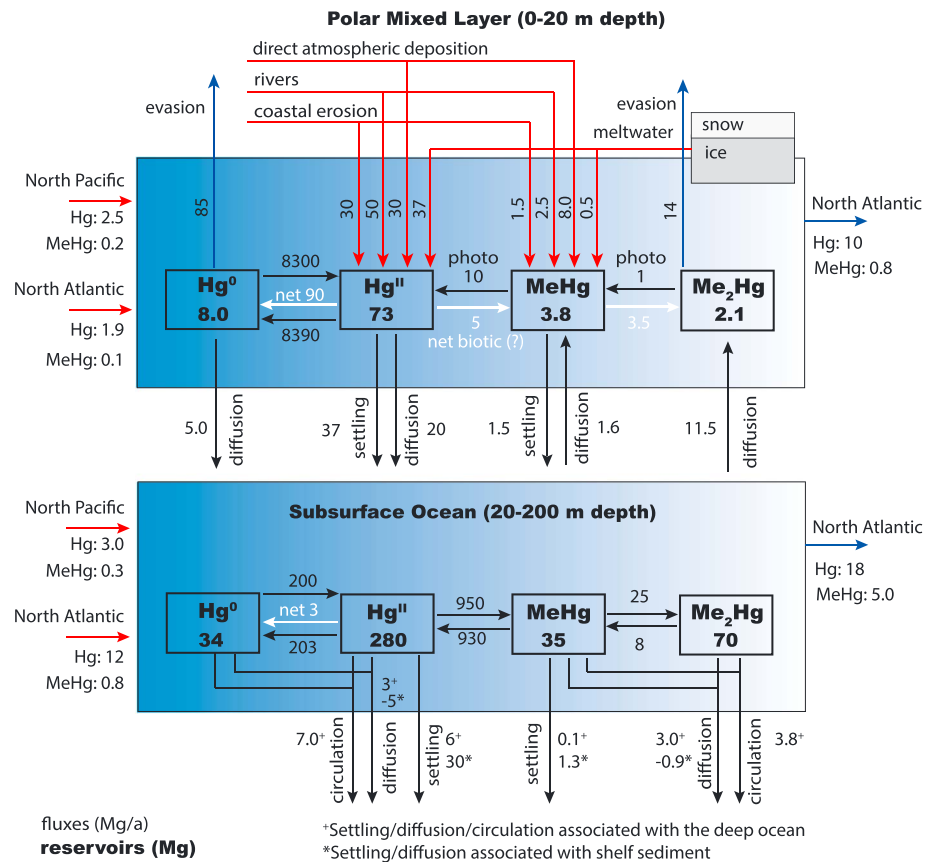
**Polar Mixed Layer (0-20 m depth)**

direct atmospheric deposition
rivers
coastal erosion

evasion
evasion
meltwater
snow
ice

North Pacific
Hg: 2.5
MeHg: 0.2

North Atlantic
Hg: 1.9
MeHg: 0.1

North Atlantic
Hg: 10
MeHg: 0.8

85
30 50 30 37
1.5 2.5 8.0 0.5
14

8300
net 90
8390
photo
10
5
net biotic (?)
photo
1
3.5

**Hg$^0$**
**8.0**
**Hg$^{II}$**
**73**
**MeHg**
**3.8**
**Me$_2$Hg**
**2.1**

5.0
diffusion
37
settling
diffusion
20
1.5
settling
diffusion
1.6
11.5
diffusion

**Subsurface Ocean (20-200 m depth)**

North Pacific
Hg: 3.0
MeHg: 0.3

North Atlantic
Hg: 12
MeHg: 0.8

North Atlantic
Hg: 18
MeHg: 5.0

200
net 3
203
950
930
25
8

**Hg$^0$**
**34**
**Hg$^{II}$**
**280**
**MeHg**
**35**
**Me$_2$Hg**
**70**

3$^+$
-5*

7.0$^+$
circulation
diffusion
settling
6$^+$
30*
settling
0.1$^+$
1.3*
3.0$^+$
-0.9*
diffusion
circulation
3.8$^+$

fluxes (Mg/a)
**reservoirs (Mg)**

$^+$Settling/diffusion/circulation associated with the deep ocean
*Settling/diffusion associated with shelf sediment